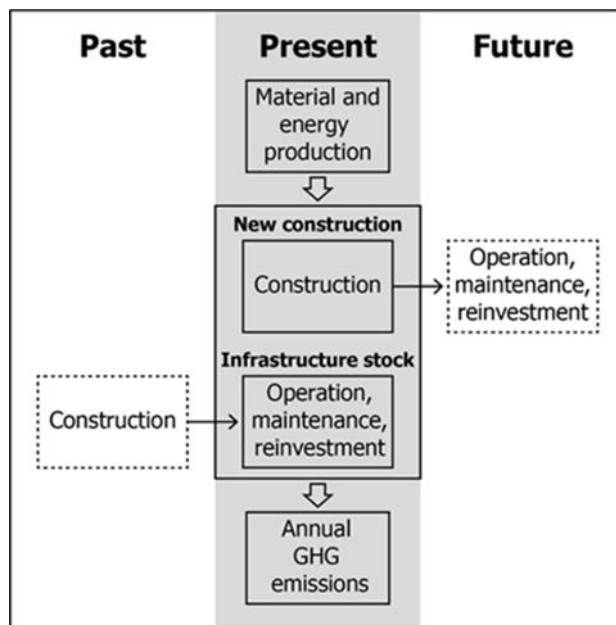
Past

Present

Future

Material and energy production

New construction

Construction

Operation, maintenance, reinvestment

Infrastructure stock

Construction

Operation, maintenance, reinvestment

Annual GHG emissions